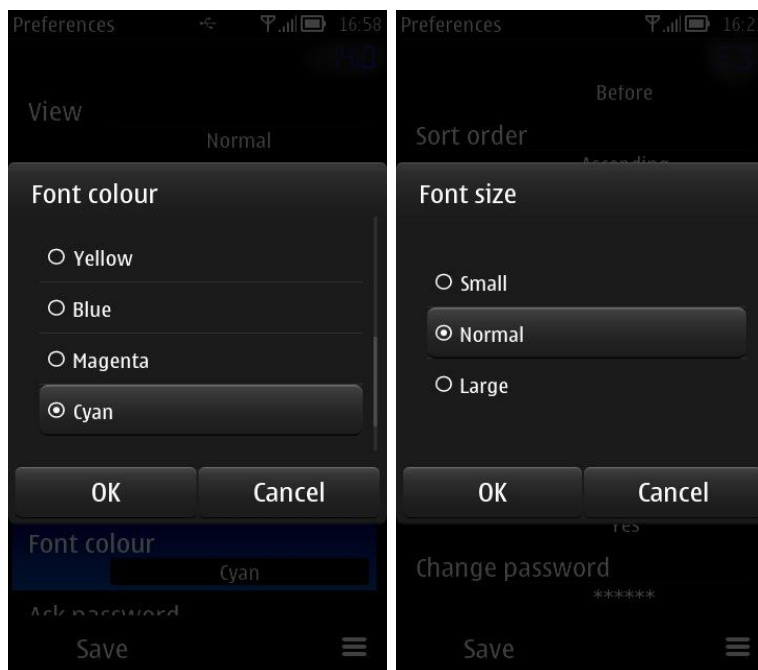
Preferences 16:58

View

Normal

Font colour

Yellow

Blue

Magenta

Cyan

OK

Cancel

Font colour

Cyan

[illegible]

Save

Preferences 16:2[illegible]

Before

Sort order

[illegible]

Font size

Small

Normal

Large

OK

Cancel

Yes

Change password

******

Save